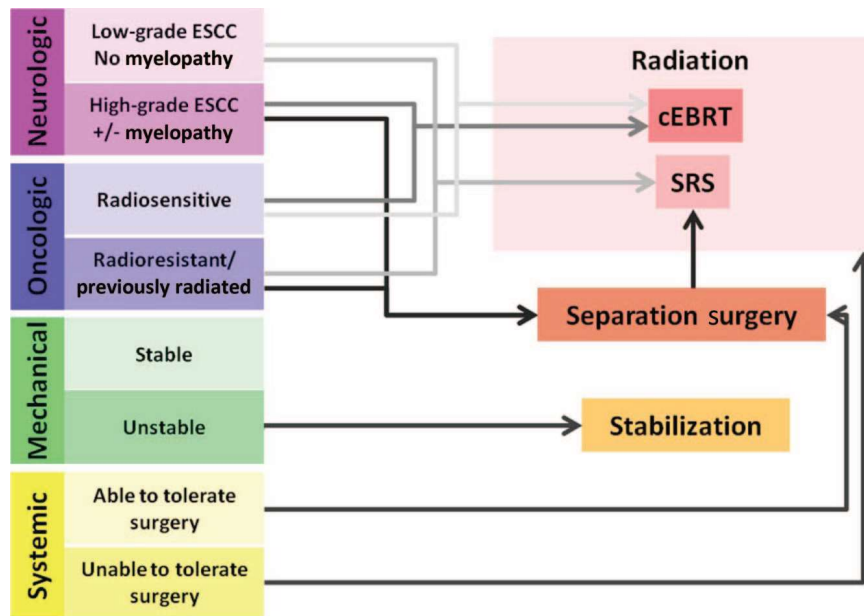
Neurologic

Low-grade ESCC
No myelopathy

High-grade ESCC
+/- myelopathy

Oncologic

Radiosensitive

Radioresistant/
previously radiated

Mechanical

Stable

Unstable

Systemic

Able to tolerate surgery

Unable to tolerate surgery

Radiation

cEBRT

SRS

Separation surgery

Stabilization